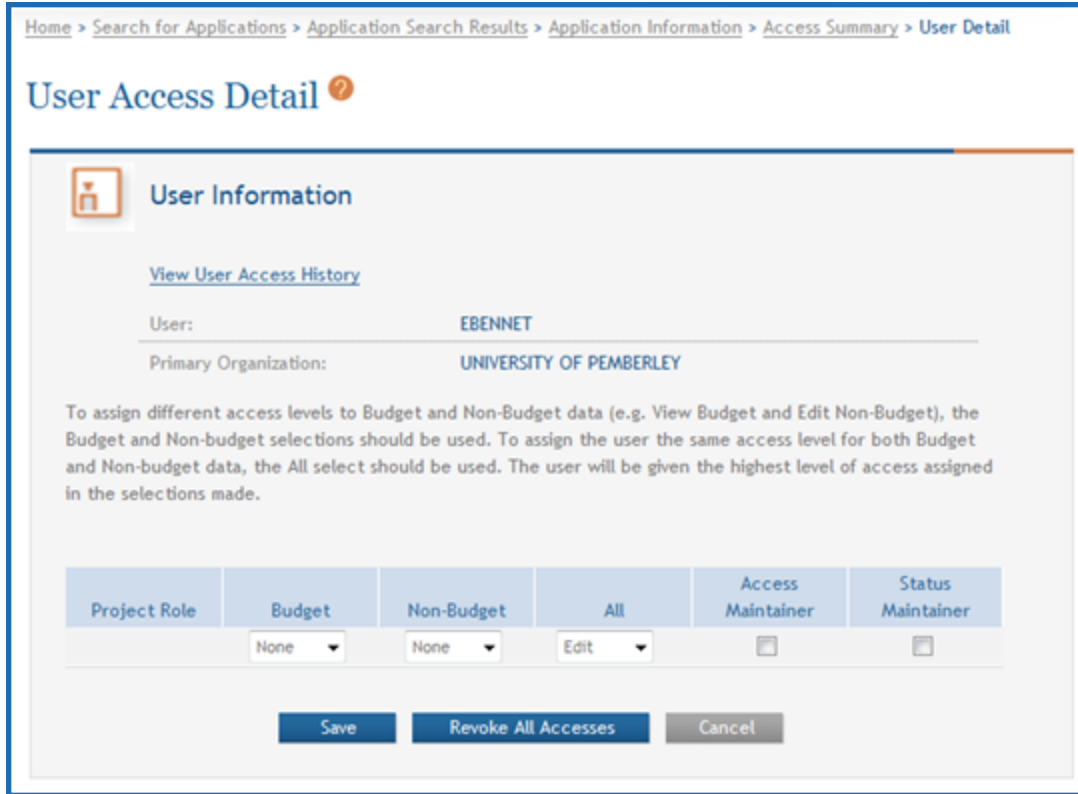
Home > Search for Applications > Application Search Results > Application Information > Access Summary > User Detail

User Access Detail ?

User Information

View User Access History

User: EBENNET

Primary Organization: UNIVERSITY OF PEMBERLEY

To assign different access levels to Budget and Non-Budget data (e.g. View Budget and Edit Non-Budget), the Budget and Non-budget selections should be used. To assign the user the same access level for both Budget and Non-budget data, the All select should be used. The user will be given the highest level of access assigned in the selections made.

| Project Role | Budget | Non-Budget | All | Access Maintainer | Status Maintainer |
|---|---|---|---|---|---|
| | None | None | Edit | | |

Save Revoke All Accesses Cancel